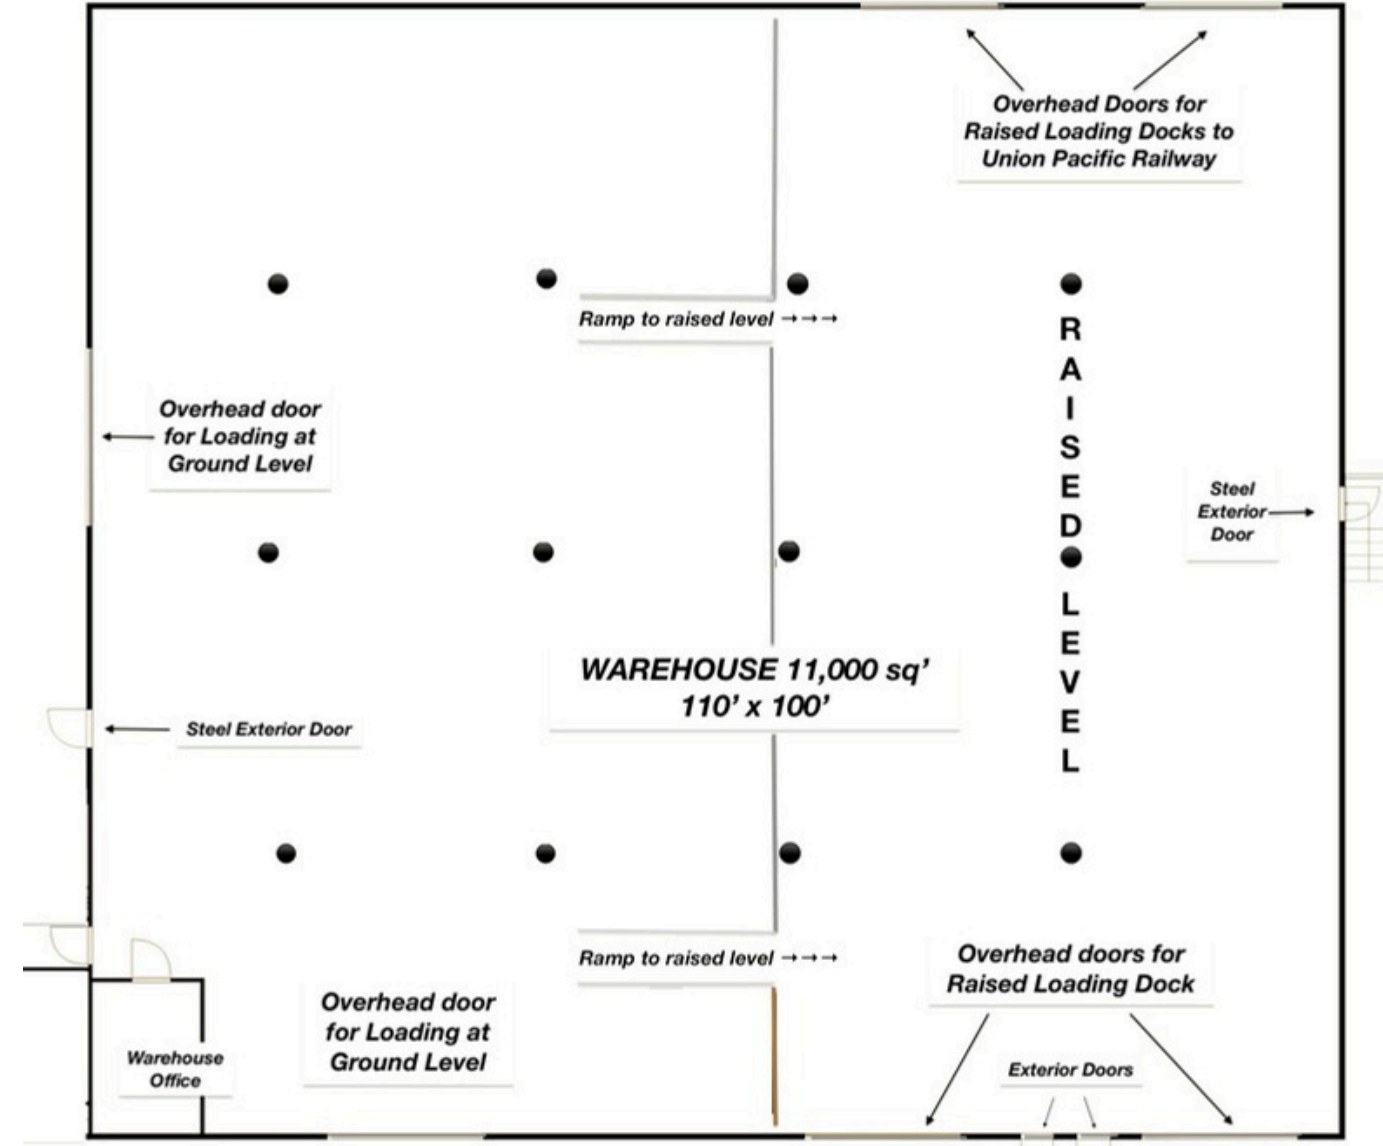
Overhead Doors for Raised Loading Docks to Union Pacific Railway

Ramp to raised level →→→

RAISED LEVEL

Overhead door for Loading at Ground Level

Steel Exterior Door

WAREHOUSE 11,000 sq'
110' x 100'

Steel Exterior Door

Ramp to raised level →→→

Overhead doors for Raised Loading Dock

Overhead door for Loading at Ground Level

Warehouse Office

Exterior Doors